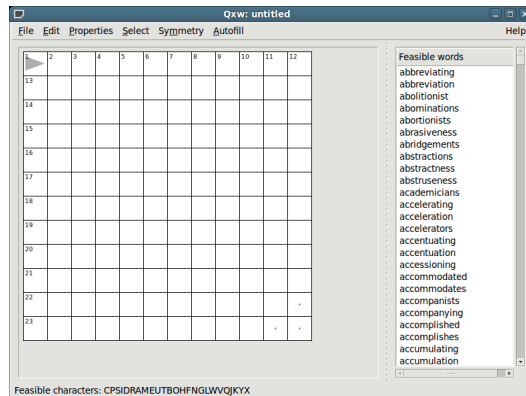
Qxw: untitled

File Edit Properties Select Symmetry Autofill Help

| 1 | 2 | 3 | 4 | 5 | 6 | 7 | 8 | 9 | 10 | 11 | 12 |
|---|---|---|---|---|---|---|---|---|---|---|---|
| 13 | | | | | | | | | | | |
| 14 | | | | | | | | | | | |
| 15 | | | | | | | | | | | |
| 16 | | | | | | | | | | | |
| 17 | | | | | | | | | | | |
| 18 | | | | | | | | | | | |
| 19 | | | | | | | | | | | |
| 20 | | | | | | | | | | | |
| 21 | | | | | | | | | | | |
| 22 | | | | | | | | | | | |
| 23 | | | | | | | | | | | |

Feasible words
abbreviating
abbreviation
abolitionist
abominations
abortionists
abrasiveness
abridgements
abstractions
abstractness
abstruseness
academicians
accelerating
acceleration
accelerators
accentuating
accentuation
accessioning
accommodated
accommodates
accompanists
accompanying
accomplished
accomplishes
accumulating
accumulation

Feasible characters: CPSIDRAMEUTBOHFNGLWVQJKYX